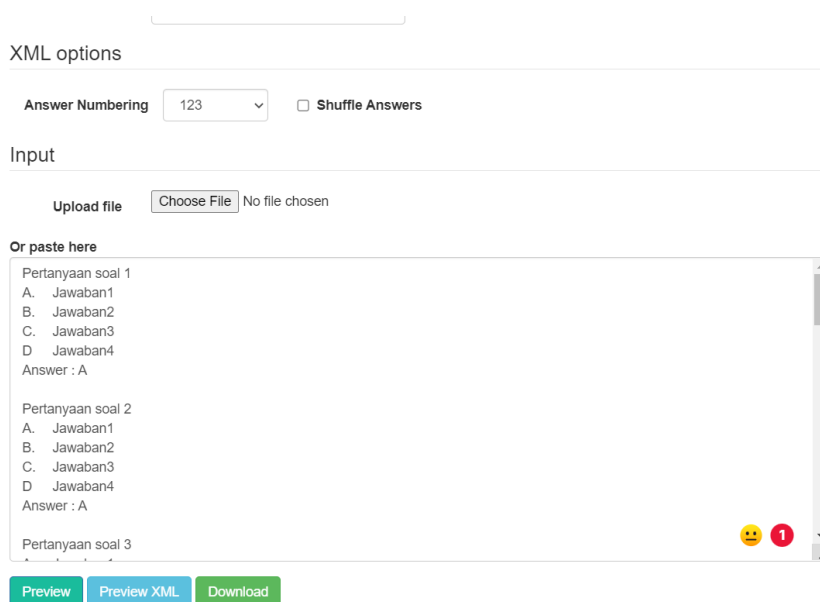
XML options

Answer Numbering 123

Shuffle Answers

Input

Upload file Choose File No file chosen

Or paste here

Pertanyaan soal 1
A. Jawaban1
B. Jawaban2
C. Jawaban3
D Jawaban4
Answer : A

Pertanyaan soal 2
A. Jawaban1
B. Jawaban2
C. Jawaban3
D Jawaban4
Answer : A

Pertanyaan soal 3
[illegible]

1

Preview Preview XML Download